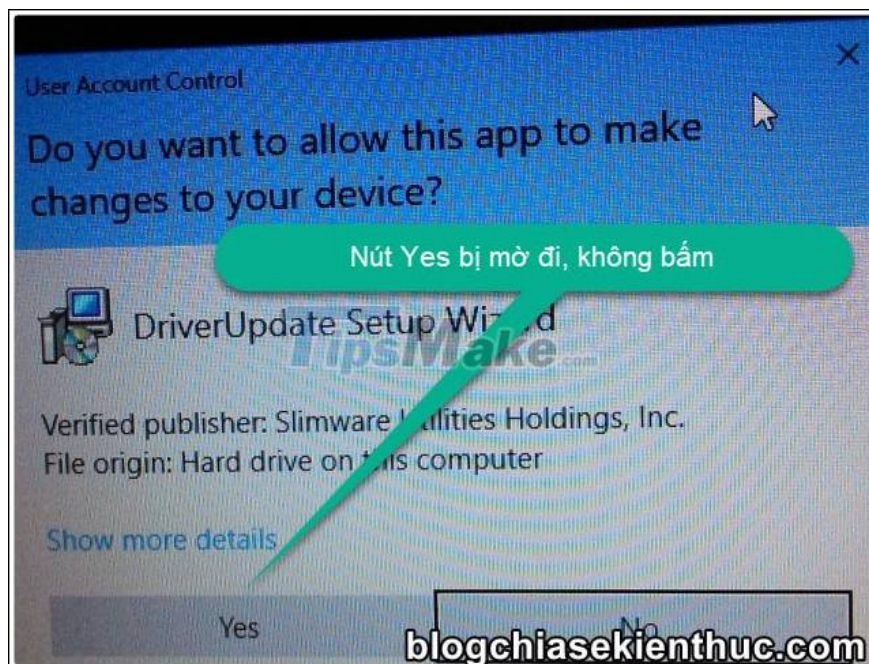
User Account Control

Do you want to allow this app to make changes to your device?

Nút Yes bị mờ đi, không bấm

DriverUpdate Setup Wi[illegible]d

TipsMake.com

Verified publisher: Slimware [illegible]ilities Holdings, Inc.
File origin: Hard drive on t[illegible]s computer

Show more details

Yes

No

blogchiasekienthuc.com